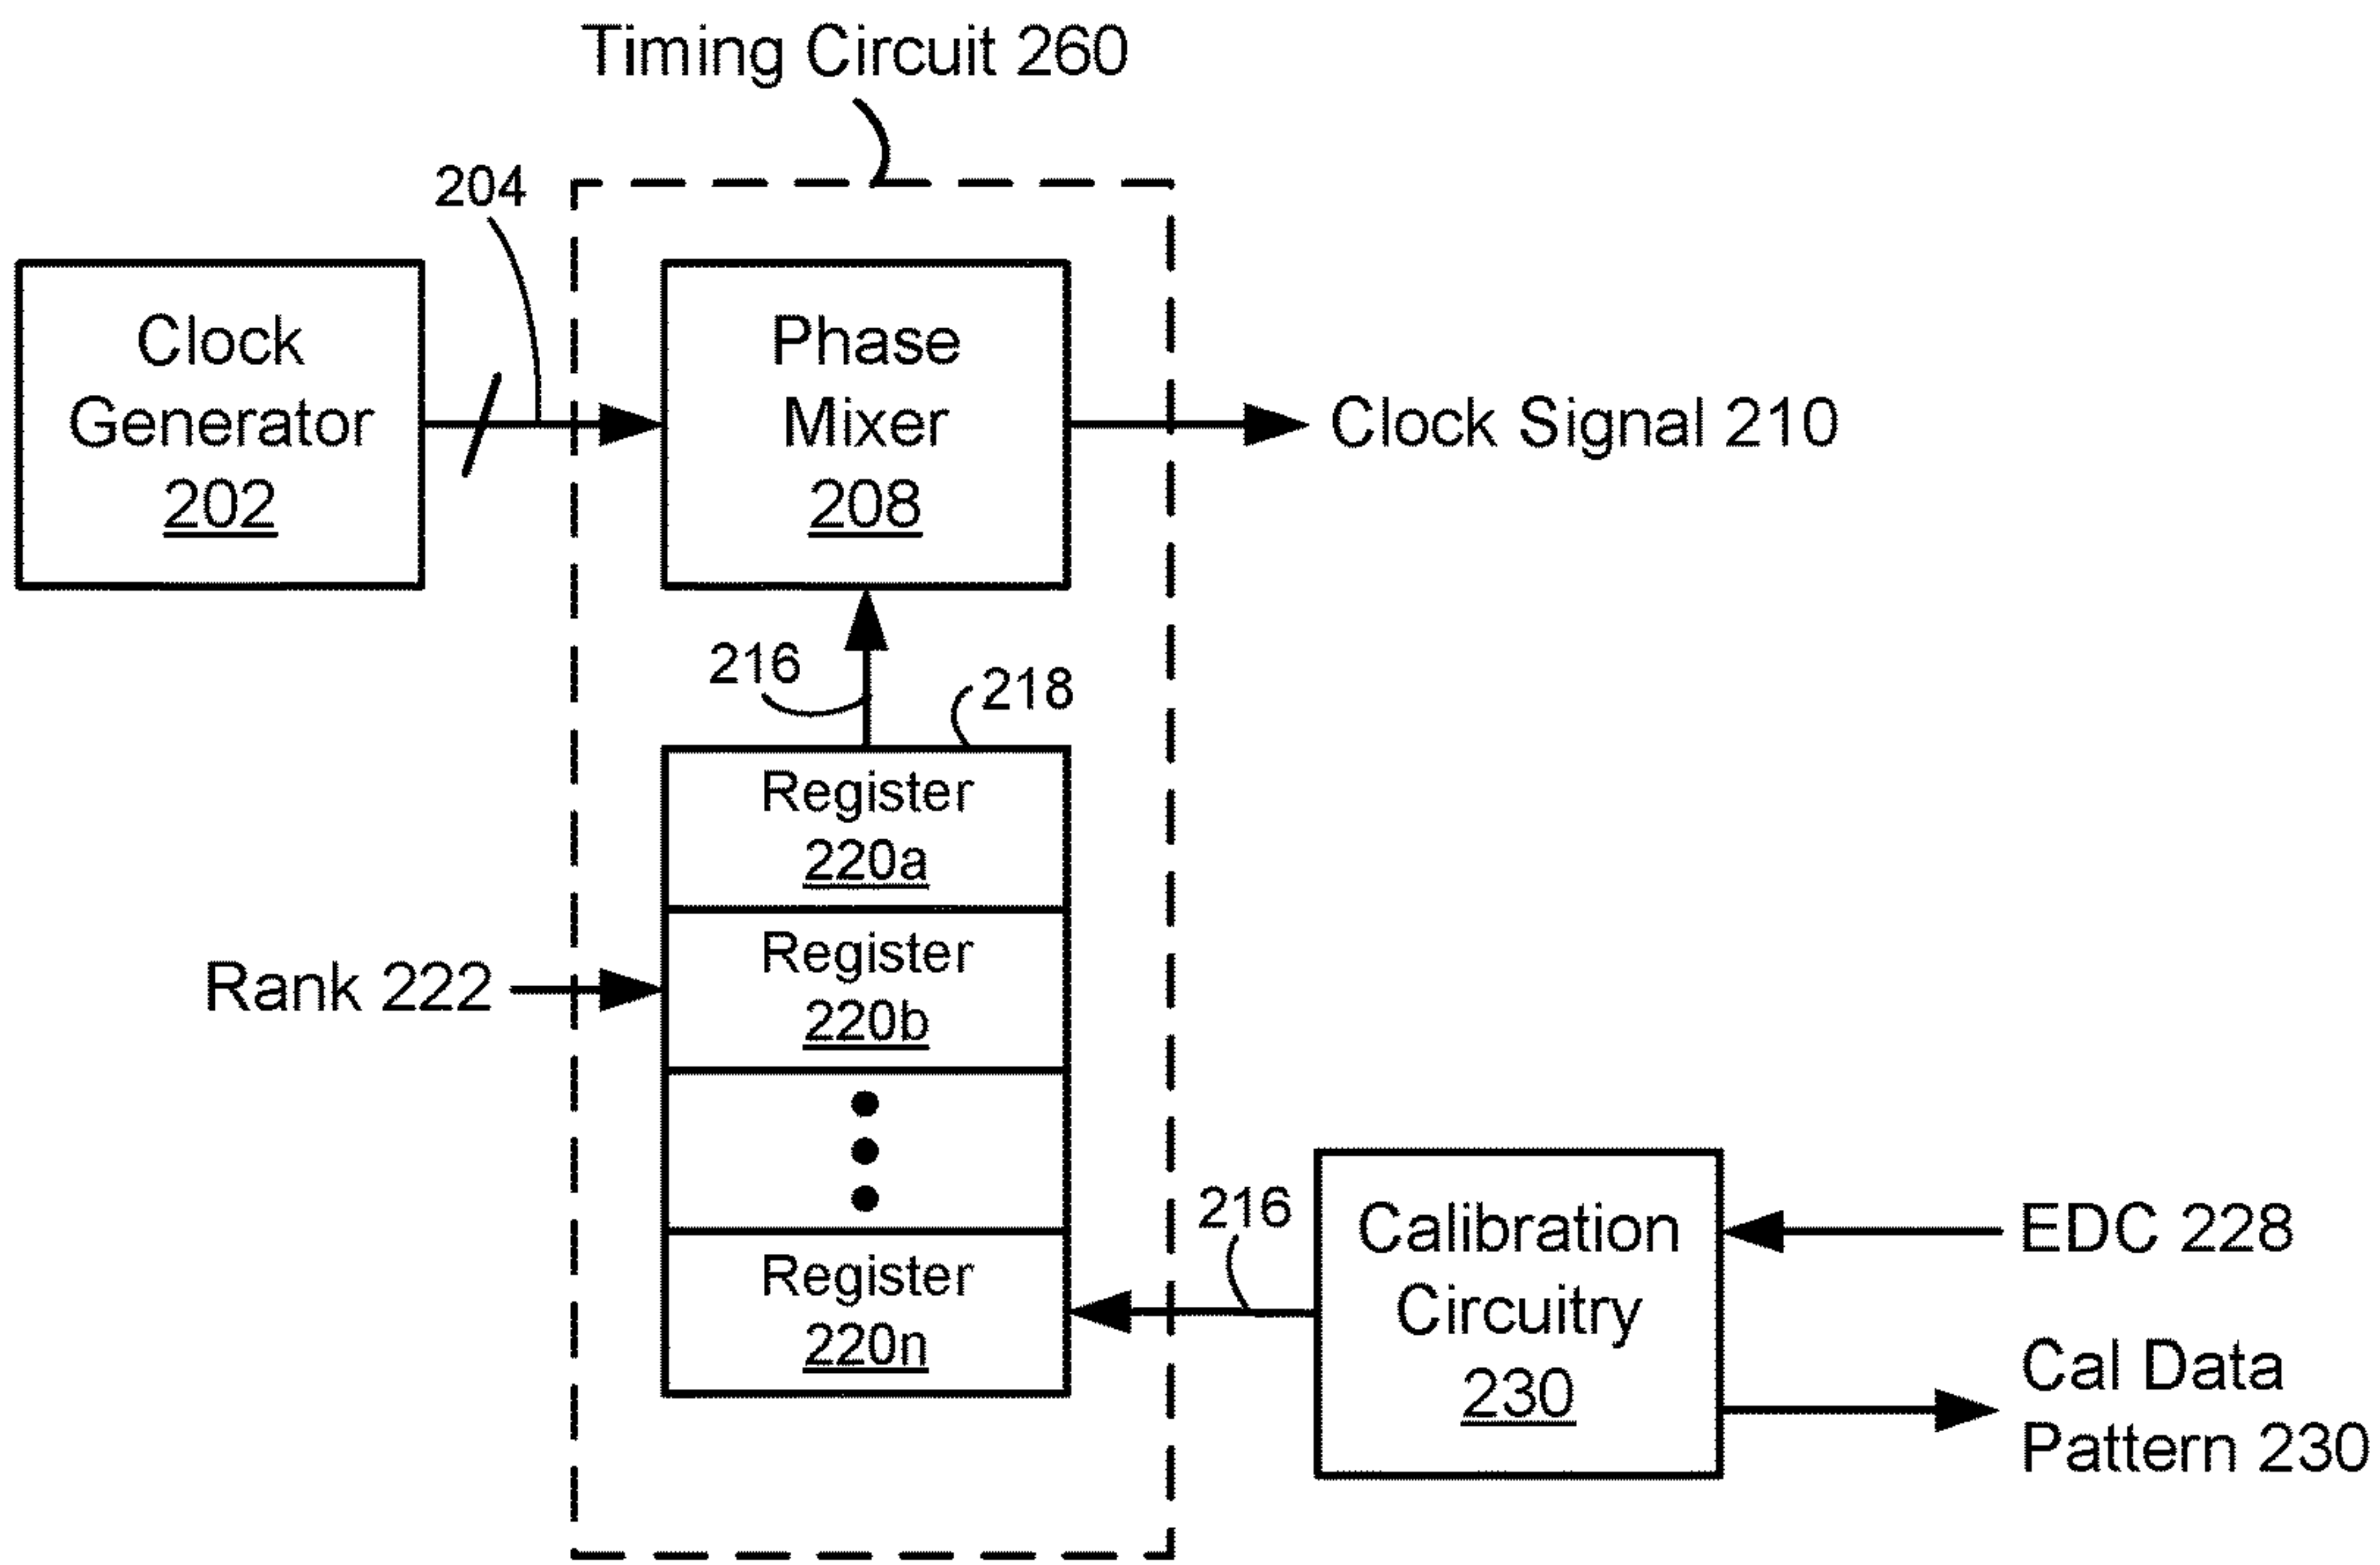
Timing Circuit 260

204

Clock Generator 202

Phase Mixer 208

Clock Signal 210

216

218

Register 220a

Rank 222

Register 220b

Register 220n

216

Calibration Circuitry 230

EDC 228

Cal Data Pattern 230